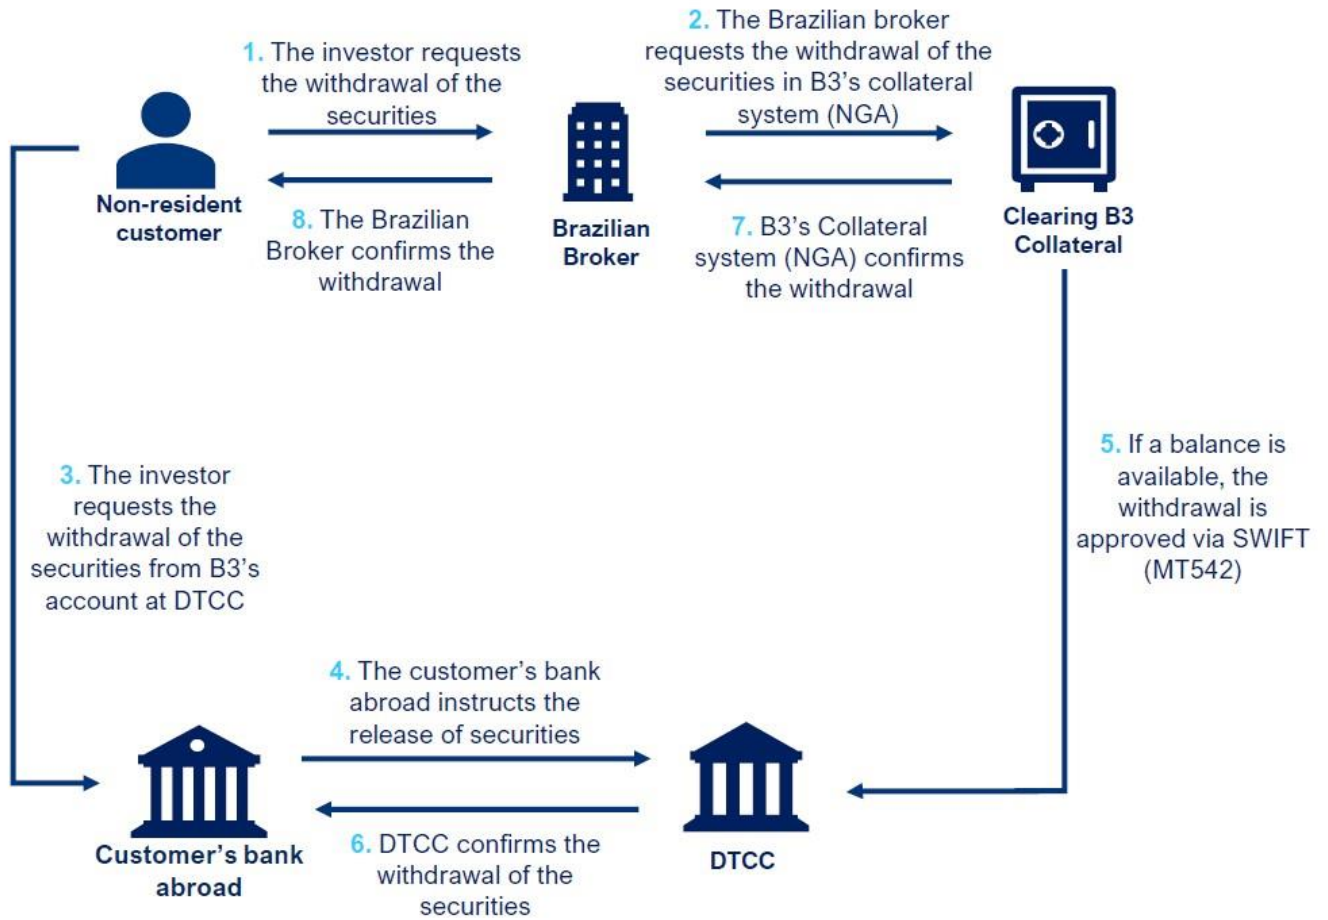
1. The investor requests the withdrawal of the securities

2. The Brazilian broker requests the withdrawal of the securities in B3's collateral system (NGA)

Non-resident customer

Brazilian Broker

Clearing B3 Collateral

8. The Brazilian Broker confirms the withdrawal

7. B3's Collateral system (NGA) confirms the withdrawal

3. The investor requests the withdrawal of the securities from B3's account at DTCC

5. If a balance is available, the withdrawal is approved via SWIFT (MT542)

4. The customer's bank abroad instructs the release of securities

Customer's bank abroad

DTCC

6. DTCC confirms the withdrawal of the securities